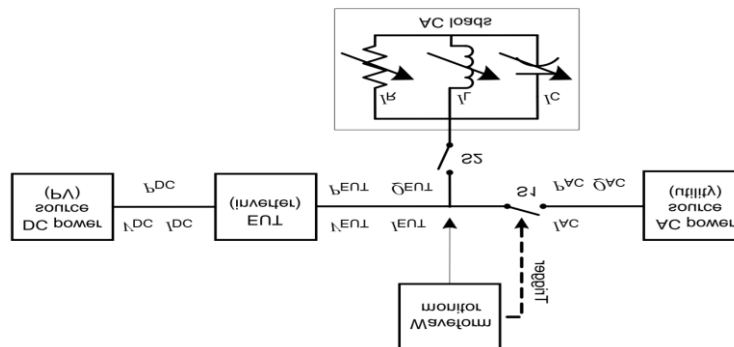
AC loads

$I_R$ $I_L$ $I_C$

S2

DC power source (PV)

$P_{DC}$

$V_{DC}$ $I_{DC}$

EUT (inverter)

$P_{EUT}$ $Q_{EUT}$

$V_{EUT}$ $I_{EUT}$

S1

$P_{AC}$ $Q_{AC}$

$I_{AC}$

AC power source (utility)

Trigger

Waveform monitor